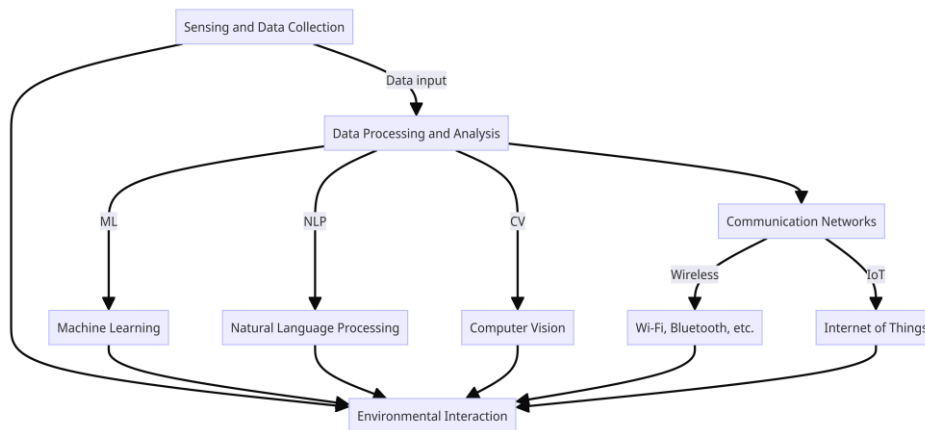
Sensing and Data Collection

Data input

Data Processing and Analysis

ML

NLP

CV

Communication Networks

Wireless

IoT

Machine Learning

Natural Language Processing

Computer Vision

Wi-Fi, Bluetooth, etc.

Internet of Things

Environmental Interaction